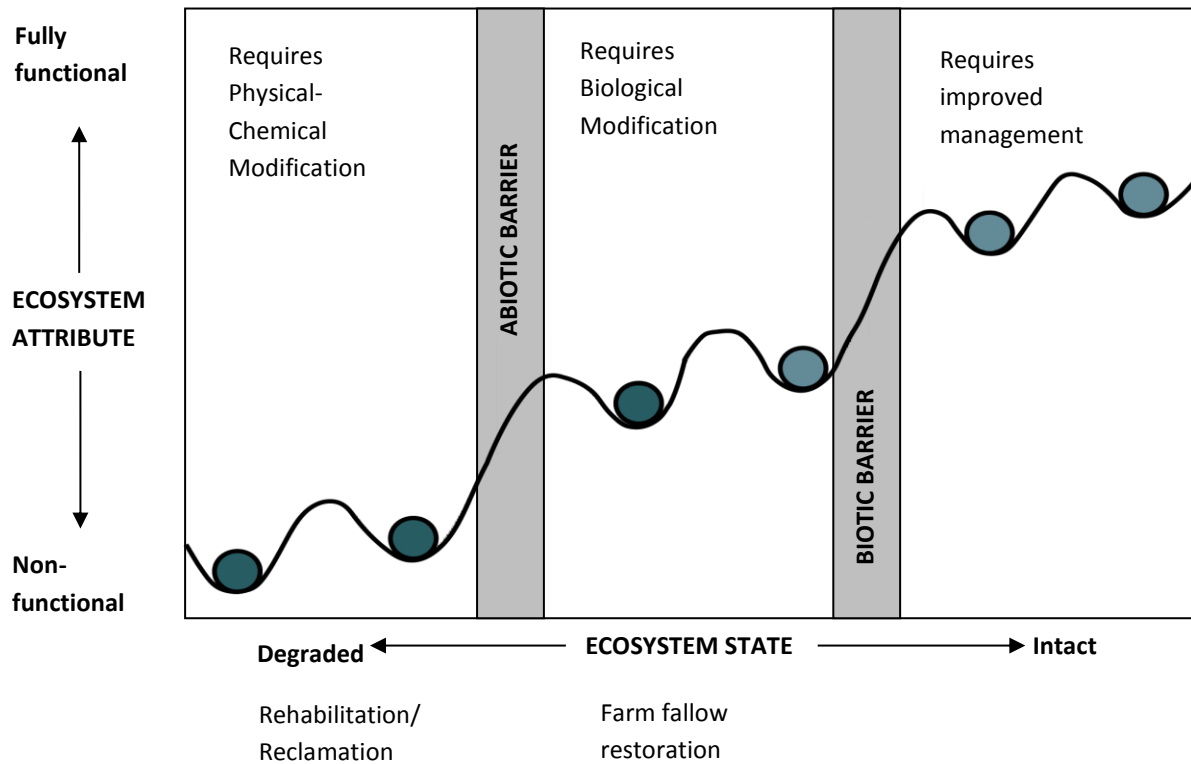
Fully functional

ECOSYSTEM ATTRIBUTE

Non-functional

Requires Physical-Chemical Modification

ABIOTIC BARRIER

Requires Biological Modification

BIOTIC BARRIER

Requires improved management

Degraded

ECOSYSTEM STATE

Intact

Rehabilitation/ Reclamation

Farm fallow restoration